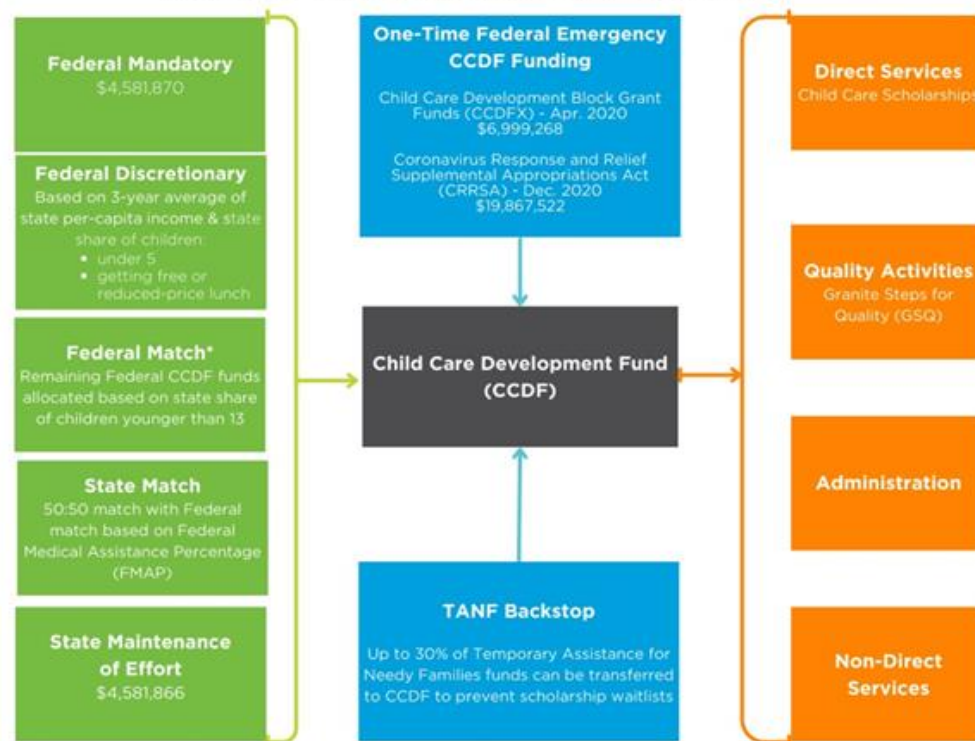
Federal Mandatory
$4,581,870

Federal Discretionary
Based on 3-year average of state per-capita income & state share of children:
• under 5
• getting free or reduced-price lunch

Federal Match*
Remaining Federal CCDF funds allocated based on state share of children younger than 13

State Match
50:50 match with Federal match based on Federal Medical Assistance Percentage (FMAP)

State Maintenance of Effort
$4,581,866

One-Time Federal Emergency CCDF Funding

Child Care Development Block Grant Funds (CCDFX) - Apr. 2020
$6,999,268

Coronavirus Response and Relief Supplemental Appropriations Act (CRRSA) - Dec. 2020
$19,867,522

Child Care Development Fund (CCDF)

TANF Backstop

Up to 30% of Temporary Assistance for Needy Families funds can be transferred to CCDF to prevent scholarship waitlists

Direct Services
Child Care Scholarships

Quality Activities
Granite Steps for Quality (GSQ)

Administration

Non-Direct Services